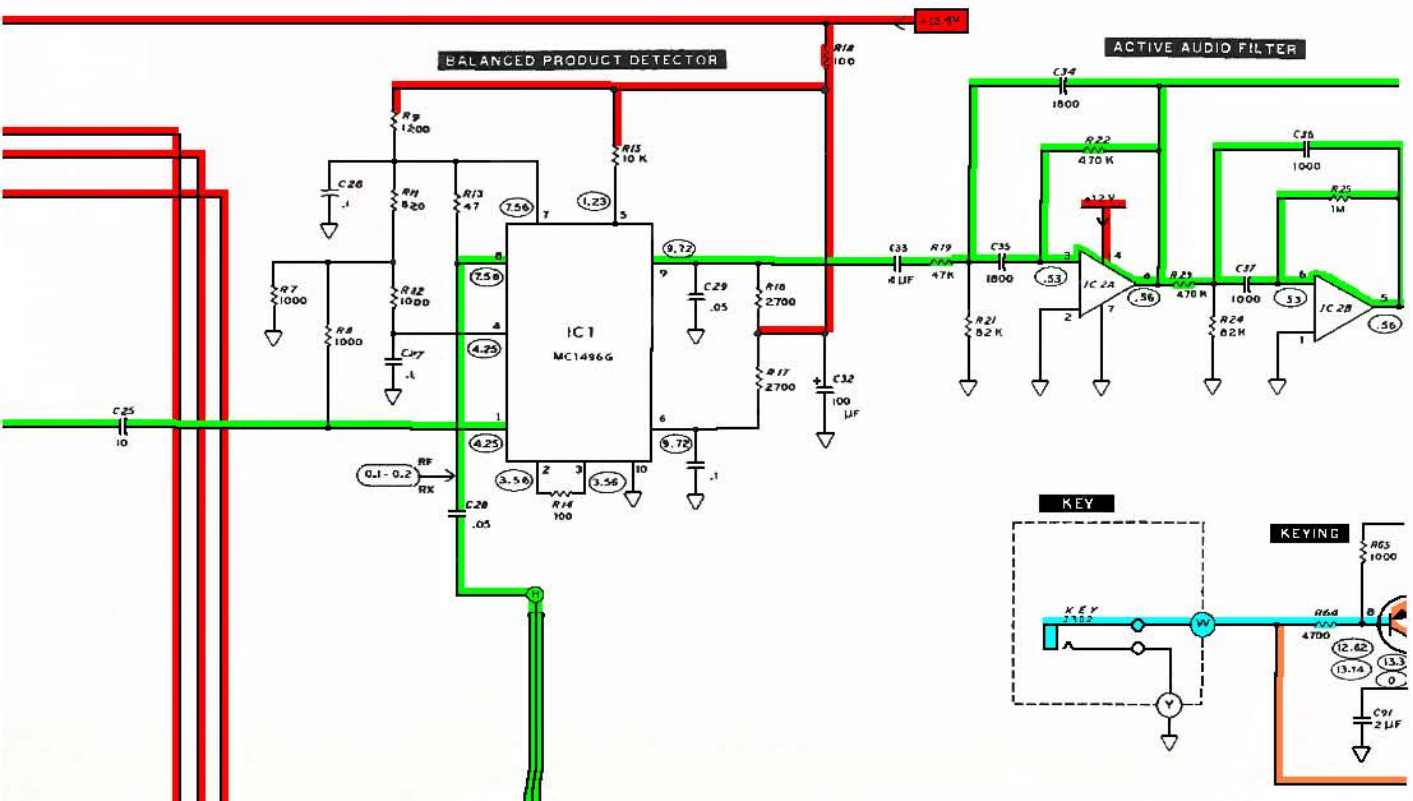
+13.4V

BALANCED PRODUCT DETECTOR

ACTIVE AUDIO FILTER

R18
100

R9
1200

R15
10 K

C26
.1

R11
820

R13
47

7.56

1.23

7

5

8

7.58

9.72

9

R7
1000

R12
1000

C29
.05

R16
2700

4

IC1
MC1496G

4.25

R8
1000

C27
.1

C25
10

1

4.25

6

9.72

R17
2700

C32
100
μF

RF
0.1 - 0.2
RX

3.56

2

3

3.56

10

.1

R14
100

C28
.05

H

C34
1800

R22
470 K

C36
1000

+12 V

R25
1M

C33
4 μF

R19
47K

C35
1800

3

4

R23
470 K

C37
1000

6

.53

IC 2A

6

.56

.53

IC 2B

5

.56

R21
82 K

2

7

R24
82K

1

KEY

KEYING

R65
1000

KEY
J302

W

R64
4700

8

12.62

13.14

13.3

0

Y

C91
2 μF